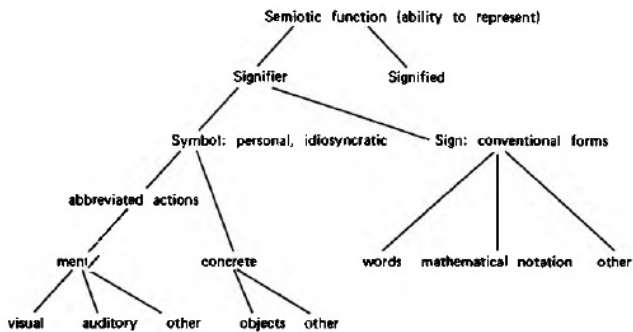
Semiotic function (ability to represent)

Signifier

Signified

Symbol: personal, idiosyncratic

Sign: conventional forms

abbreviated actions

ment

concrete

words

mathematical notation

other

visual

auditory

other

objects

other